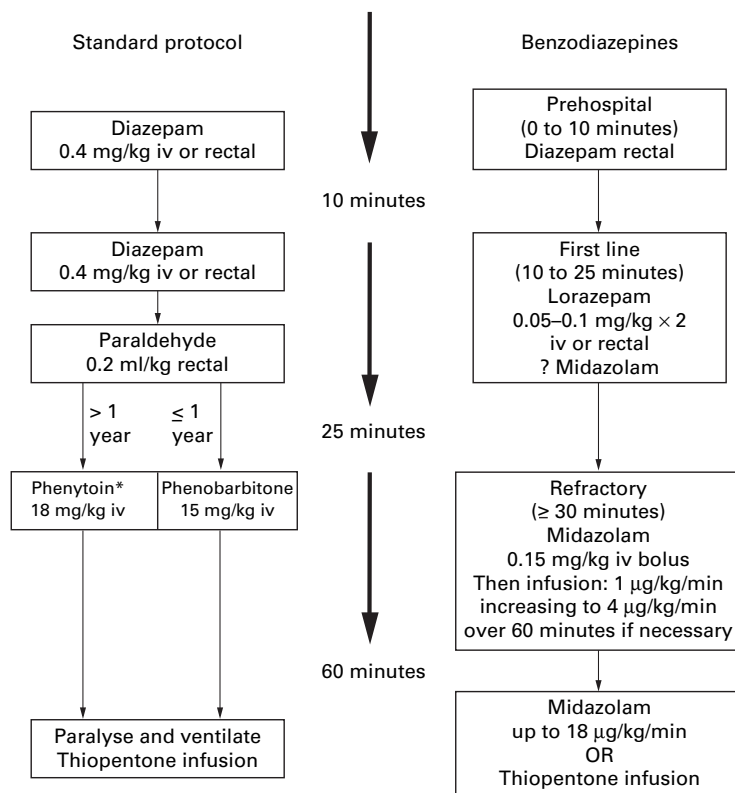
Standard protocol

Benzodiazepines

Diazepam
0.4 mg/kg iv or rectal

Prehospital
(0 to 10 minutes)
Diazepam rectal

10 minutes

Diazepam
0.4 mg/kg iv or rectal

First line
(10 to 25 minutes)
Lorazepam
0.05–0.1 mg/kg × 2
iv or rectal
? Midazolam

Paraldehyde
0.2 ml/kg rectal

> 1 year

≤ 1 year

25 minutes

Phenytoin*
18 mg/kg iv

Phenobarbitone
15 mg/kg iv

Refractory
(≥ 30 minutes)
Midazolam
0.15 mg/kg iv bolus
Then infusion: 1 μg/kg/min
increasing to 4 μg/kg/min
over 60 minutes if necessary

60 minutes

Paralyse and ventilate
Thiopentone infusion

Midazolam
up to 18 μg/kg/min
OR
Thiopentone infusion